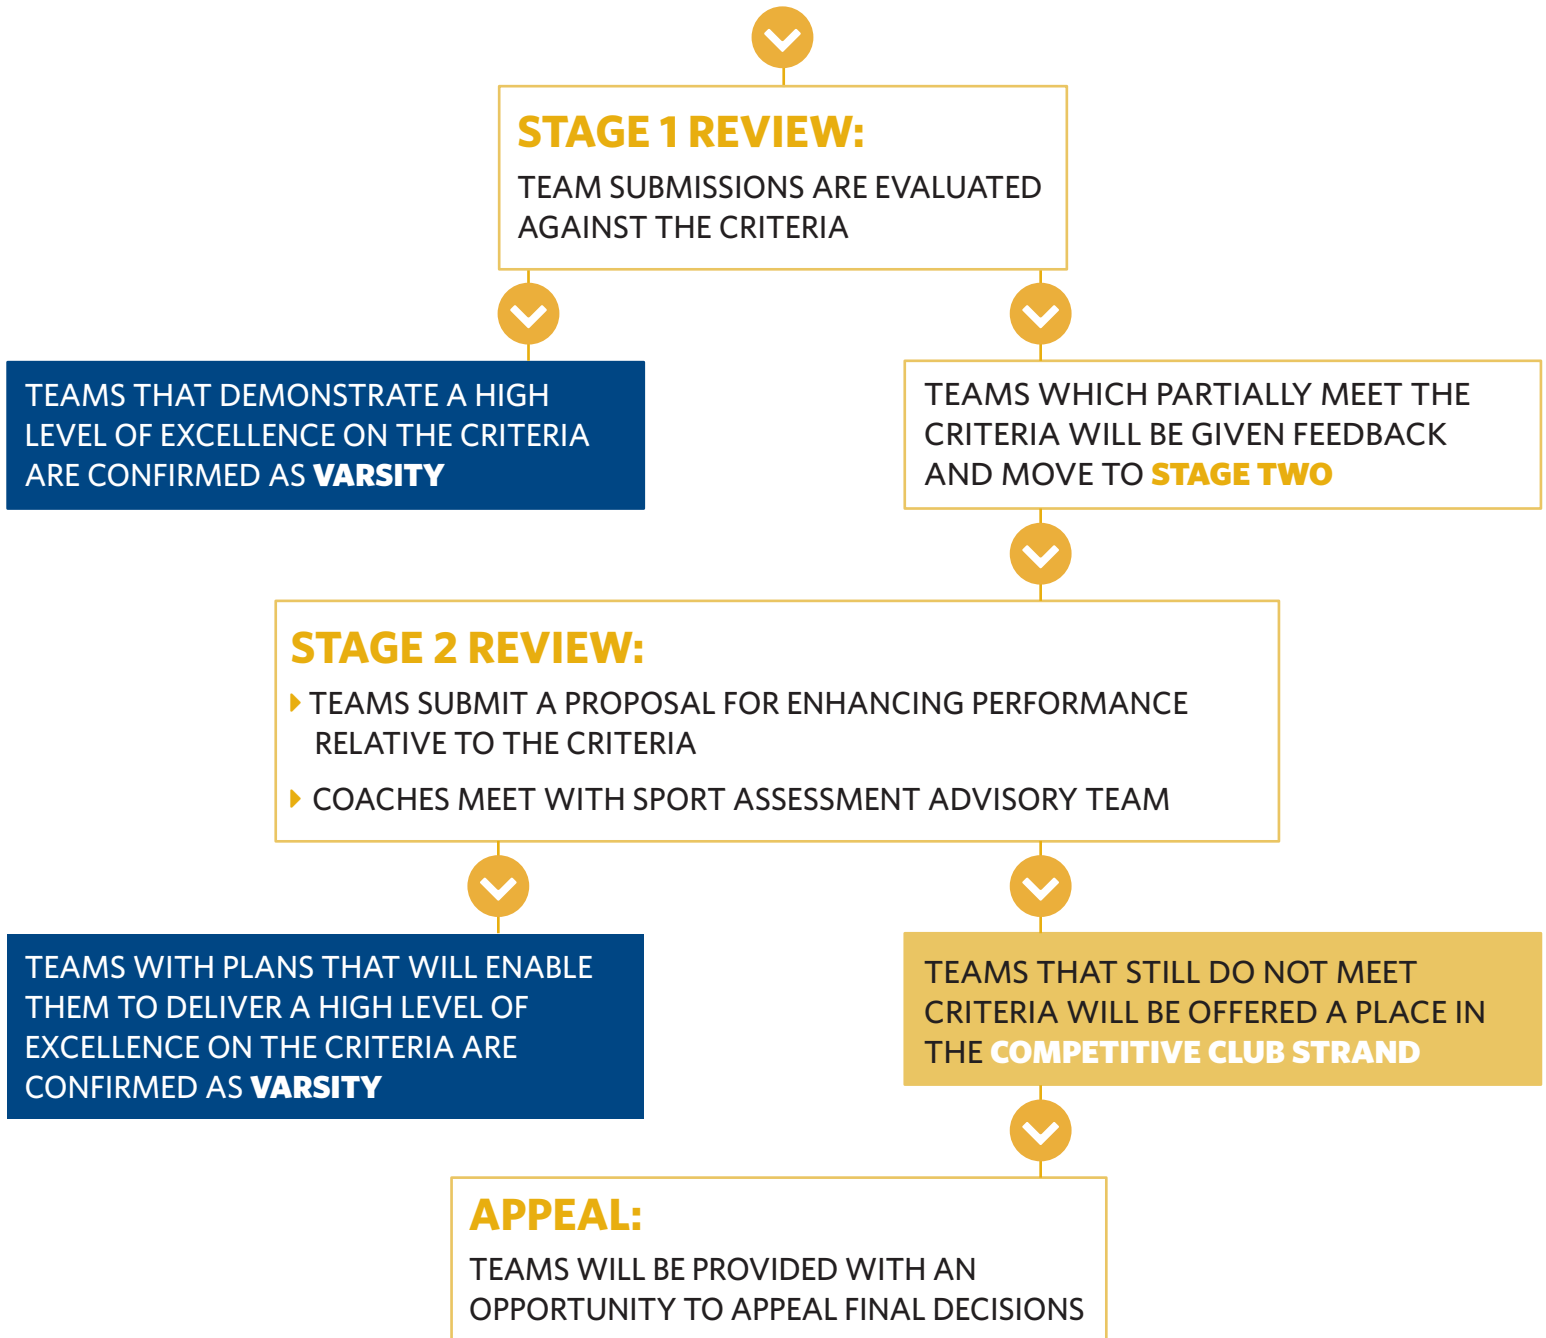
STAGE 1 REVIEW:
TEAM SUBMISSIONS ARE EVALUATED AGAINST THE CRITERIA

TEAMS THAT DEMONSTRATE A HIGH LEVEL OF EXCELLENCE ON THE CRITERIA ARE CONFIRMED AS VARSITY

TEAMS WHICH PARTIALLY MEET THE CRITERIA WILL BE GIVEN FEEDBACK AND MOVE TO STAGE TWO

STAGE 2 REVIEW:
TEAMS SUBMIT A PROPOSAL FOR ENHANCING PERFORMANCE RELATIVE TO THE CRITERIA
COACHES MEET WITH SPORT ASSESSMENT ADVISORY TEAM

TEAMS WITH PLANS THAT WILL ENABLE THEM TO DELIVER A HIGH LEVEL OF EXCELLENCE ON THE CRITERIA ARE CONFIRMED AS VARSITY

TEAMS THAT STILL DO NOT MEET CRITERIA WILL BE OFFERED A PLACE IN THE COMPETITIVE CLUB STRAND

APPEAL:
TEAMS WILL BE PROVIDED WITH AN OPPORTUNITY TO APPEAL FINAL DECISIONS